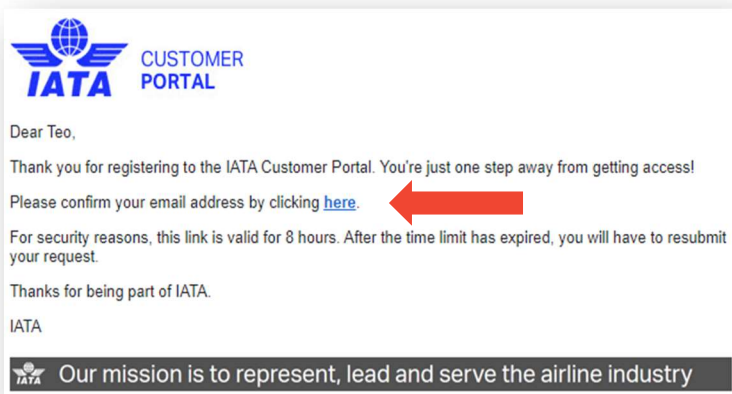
IATA CUSTOMER PORTAL

Dear Teo,

Thank you for registering to the IATA Customer Portal. You're just one step away from getting access!

Please confirm your email address by clicking here.

For security reasons, this link is valid for 8 hours. After the time limit has expired, you will have to resubmit your request.

Thanks for being part of IATA.

IATA

IATA Our mission is to represent, lead and serve the airline industry